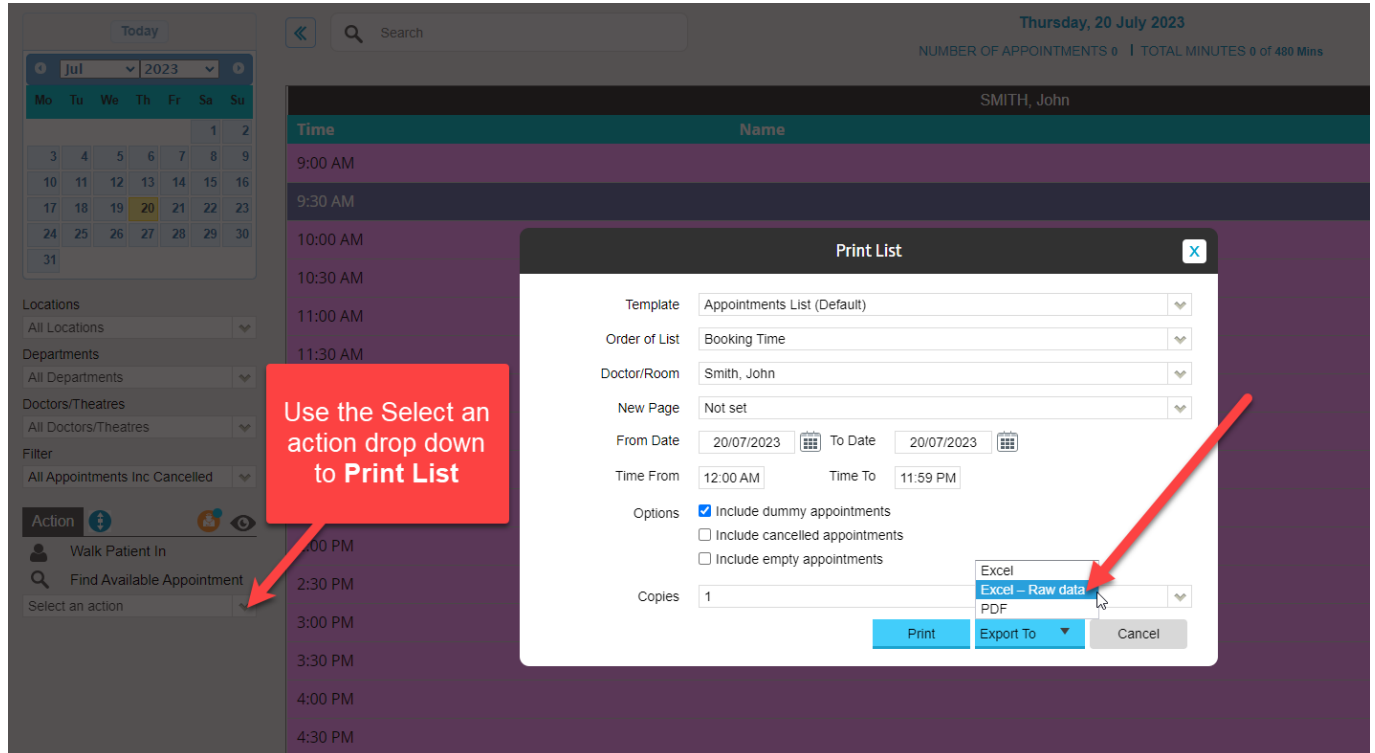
Today

Jul 2023

| Mo | Tu | We | Th | Fr | Sa | Su |
|---|---|---|---|---|---|---|
| | | | | | 1 | 2 |
| 3 | 4 | 5 | 6 | 7 | 8 | 9 |
| 10 | 11 | 12 | 13 | 14 | 15 | 16 |
| 17 | 18 | 19 | 20 | 21 | 22 | 23 |
| 24 | 25 | 26 | 27 | 28 | 29 | 30 |
| 31 | | | | | | |

Locations
All Locations
Departments
All Departments
Doctors/Theatres
All Doctors/Theatres
Filter
All Appointments Inc Cancelled

Action
Walk Patient In
Find Available Appointment
Select an action

Use the Select an action drop down to **Print List**

Search

Thursday, 20 July 2023
NUMBER OF APPOINTMENTS 0 | TOTAL MINUTES 0 of 480 Mins

SMITH, John
Time Name
9:00 AM
9:30 AM
10:00 AM
10:30 AM
11:00 AM
11:30 AM
2:00 PM
2:30 PM
3:00 PM
3:30 PM
4:00 PM
4:30 PM

Print List X

Template Appointments List (Default)
Order of List Booking Time
Doctor/Room Smith, John
New Page Not set
From Date 20/07/2023 To Date 20/07/2023
Time From 12:00 AM Time To 11:59 PM
Options
Include dummy appointments
Include cancelled appointments
Include empty appointments
Copies 1

Excel
Excel – Raw data
PDF

Print Export To Cancel